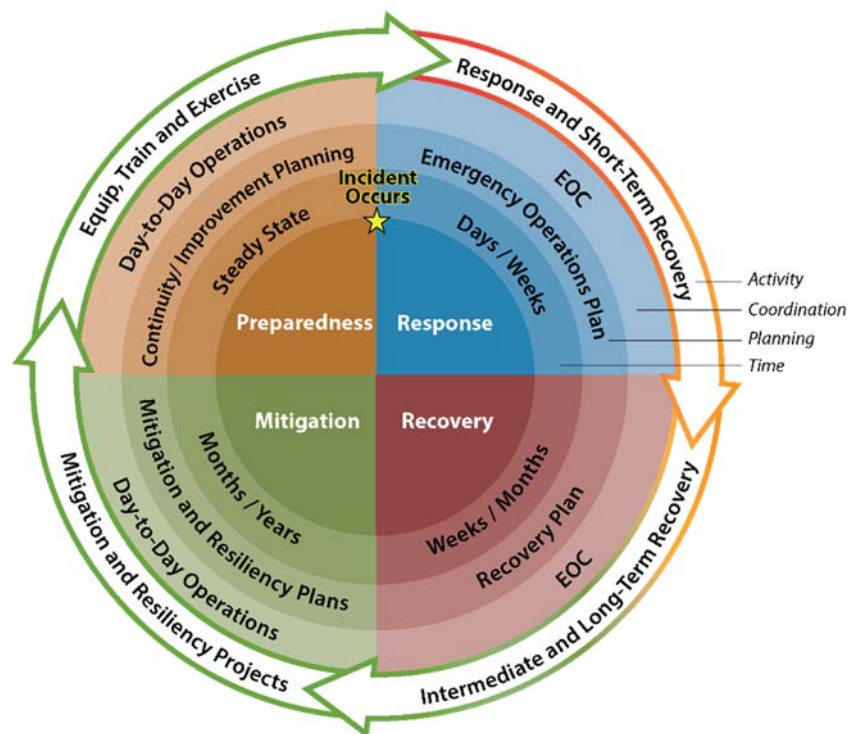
Equip, Train and Exercise

Response and Short-Term Recovery

Day-to-Day Operations

Continuity/ Improvement Planning

Steady State

Incident Occurs

EOC

Emergency Operations Plan

Days / Weeks

Preparedness

Response

Activity

Coordination

Planning

Time

Mitigation

Recovery

Months / Years

Mitigation and Resiliency Plans

Day-to-Day Operations

Weeks / Months

Recovery Plan

EOC

Mitigation and Resiliency Projects

Intermediate and Long-Term Recovery